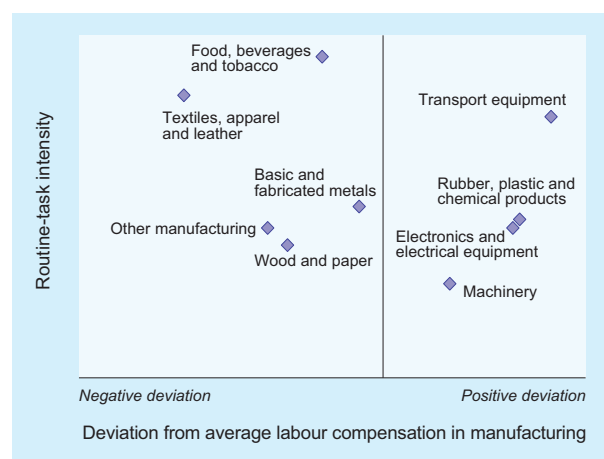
Food, beverages and tobacco

Textiles, apparel and leather

Transport equipment

Basic and fabricated metals

Rubber, plastic and chemical products

Other manufacturing

Electronics and electrical equipment

Wood and paper

Machinery

Routine-task intensity

Negative deviation

Positive deviation

Deviation from average labour compensation in manufacturing